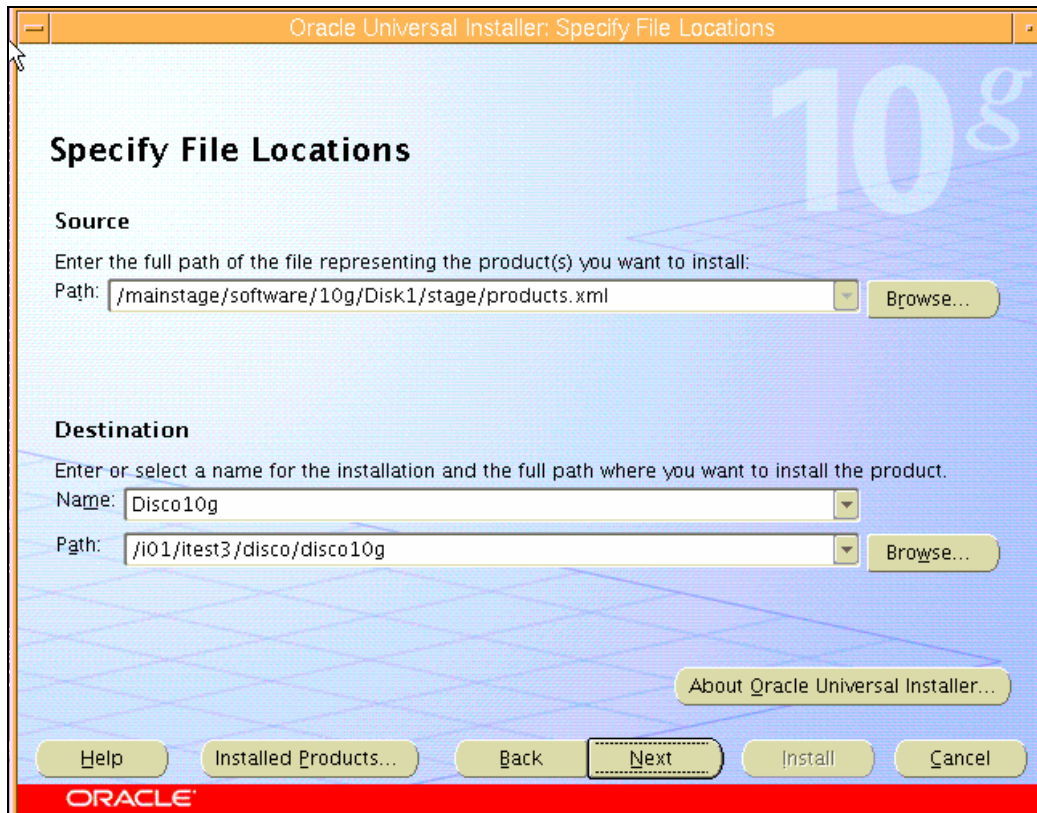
Oracle Universal Installer: Specify File Locations

10g

Specify File Locations

Source

Enter the full path of the file representing the product(s) you want to install:

Path: /mainstage/software/10g/Disk1/stage/products.xml

Browse...

Destination

Enter or select a name for the installation and the full path where you want to install the product.

Name: Disco10g

Path: /i01/itest3/disco/disco10g

Browse...

About Oracle Universal Installer...

Help

Installed Products...

Back

Next

Install

Cancel

ORACLE